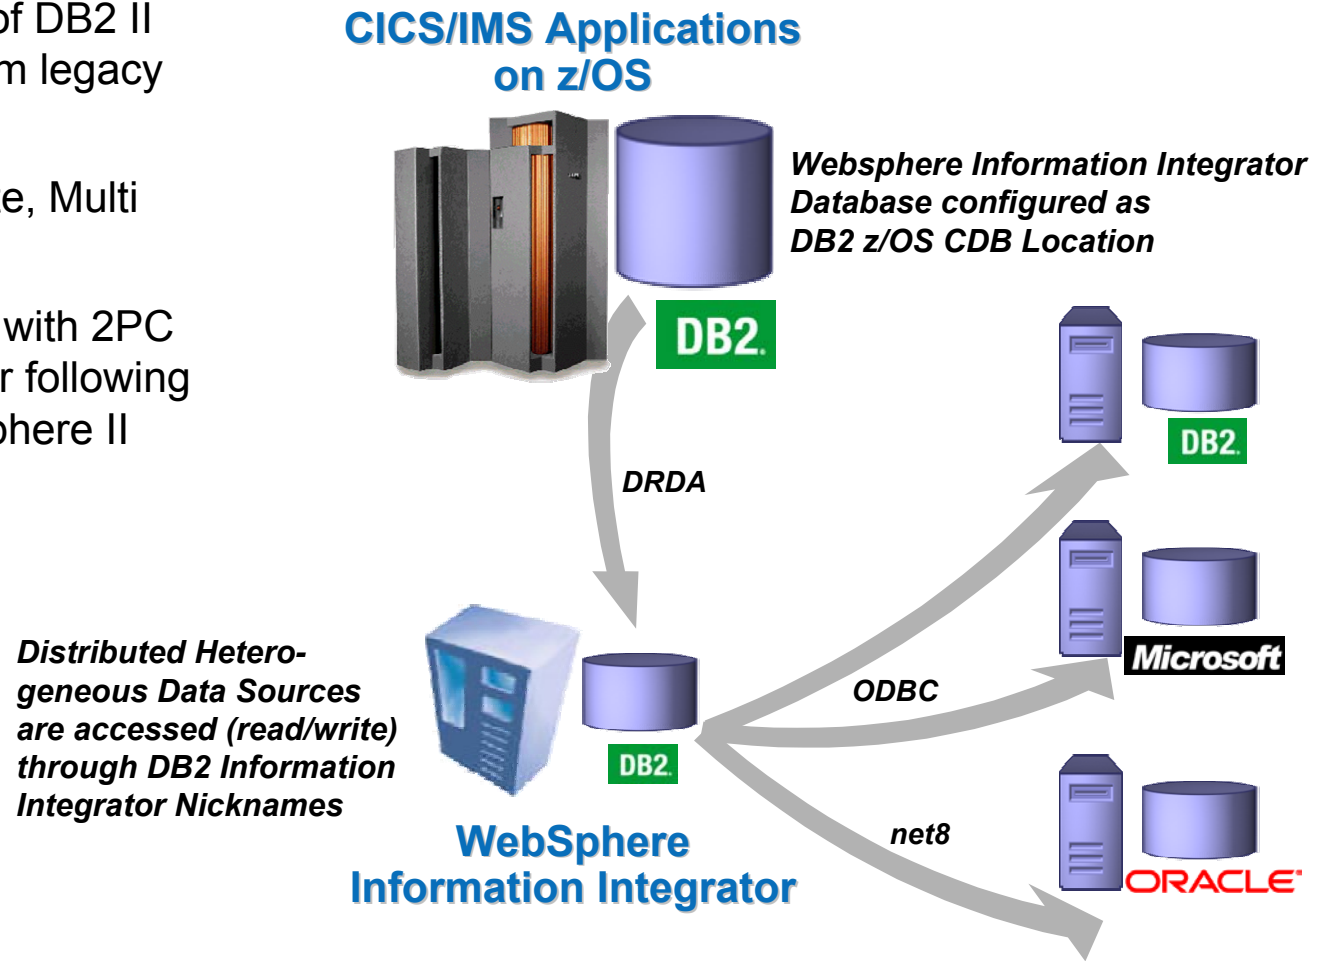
of DB2 II
m legacy

e, Multi

with 2PC
r following
phere II

CICS/IMS Applications on z/OS

Websphere Information Integrator Database configured as DB2 z/OS CDB Location

DB2

DRDA

DB2

Microsoft

ODBC

Distributed Heterogeneous Data Sources are accessed (read/write) through DB2 Information Integrator Nicknames

DB2

net8

ORACLE

WebSphere Information Integrator